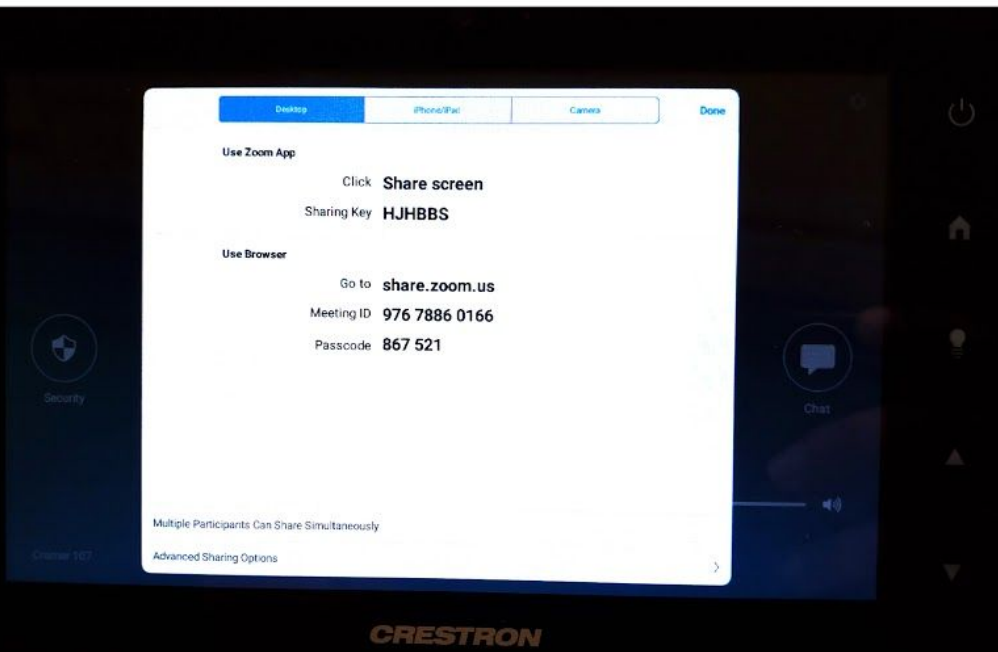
Desktop | iPhone/iPad | Camera

Done

Use Zoom App

Click Share screen

Sharing Key HJHBBS

Use Browser

Go to share.zoom.us

Meeting ID 976 7886 0166

Passcode 867 521

Security

Chat

Multiple Participants Can Share Simultaneously

Advanced Sharing Options

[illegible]

CRESTRON